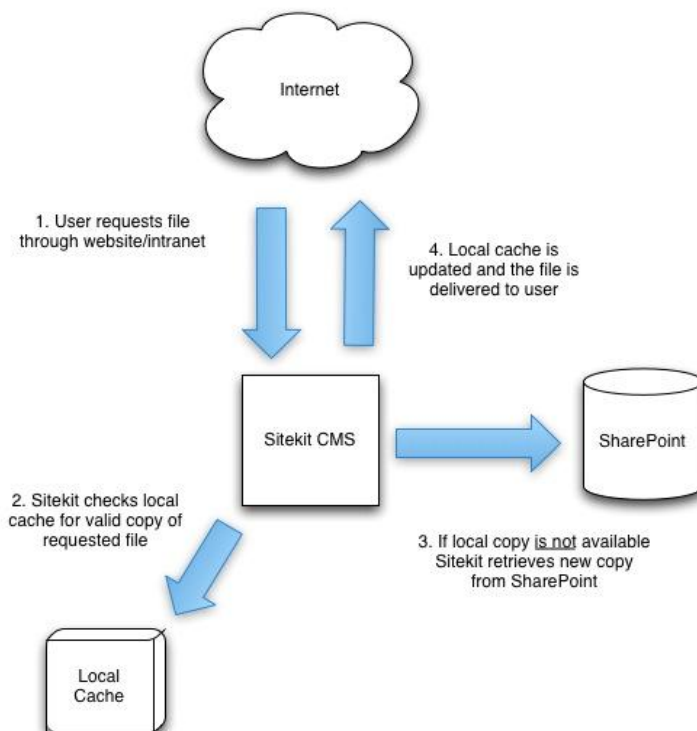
Internet

1. User requests file through website/intranet

4. Local cache is updated and the file is delivered to user

Sitekit CMS

SharePoint

2. Sitekit checks local cache for valid copy of requested file

3. If local copy is not available Sitekit retrieves new copy from SharePoint

Local Cache